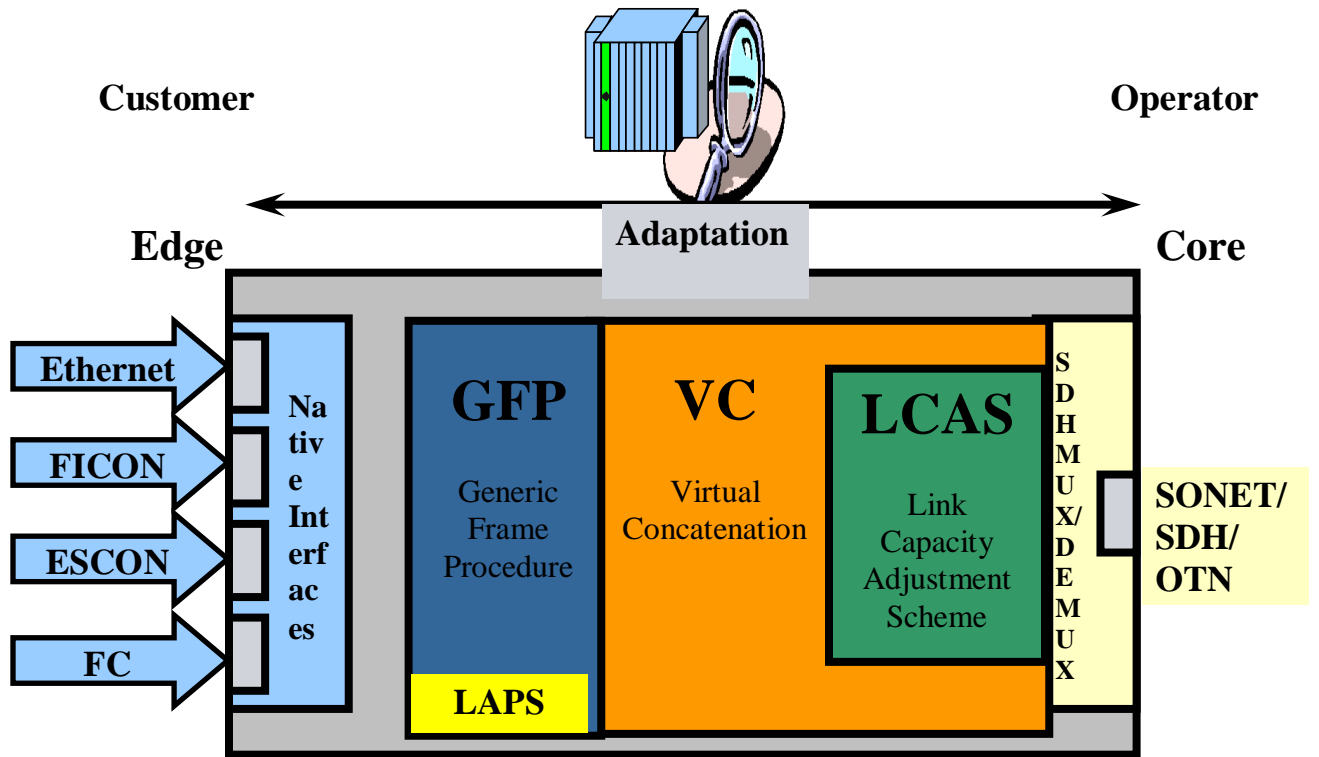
Customer

Operator

Edge

Adaptation

Core

Ethernet

FICON

ESCON

FC

Native Interfaces

GFP

Generic Frame Procedure

LAPS

VC

Virtual Concatenation

LCAS

Link Capacity Adjustment Scheme

SDH MUX/DEMUX

SONET/ SDH/ OTN